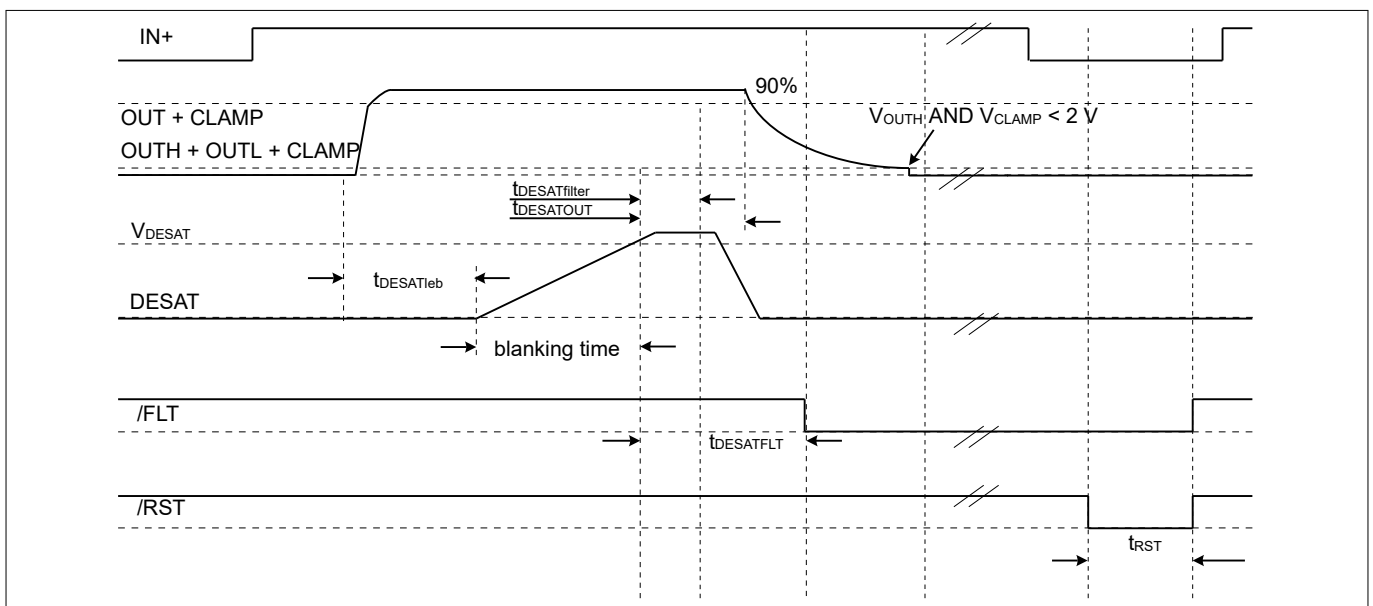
IN+

90%

OUT + CLAMP

OUTH + OUTL + CLAMP

$V_{OUTH}$ AND $V_{CLAMP}$ < 2 V

$t_{DESATfilter}$

$t_{DESATOUT}$

$V_{DESAT}$

$t_{DESATleb}$

DESAT

blanking time

/FLT

$t_{DESATFLT}$

/RST

$t_{RST}$